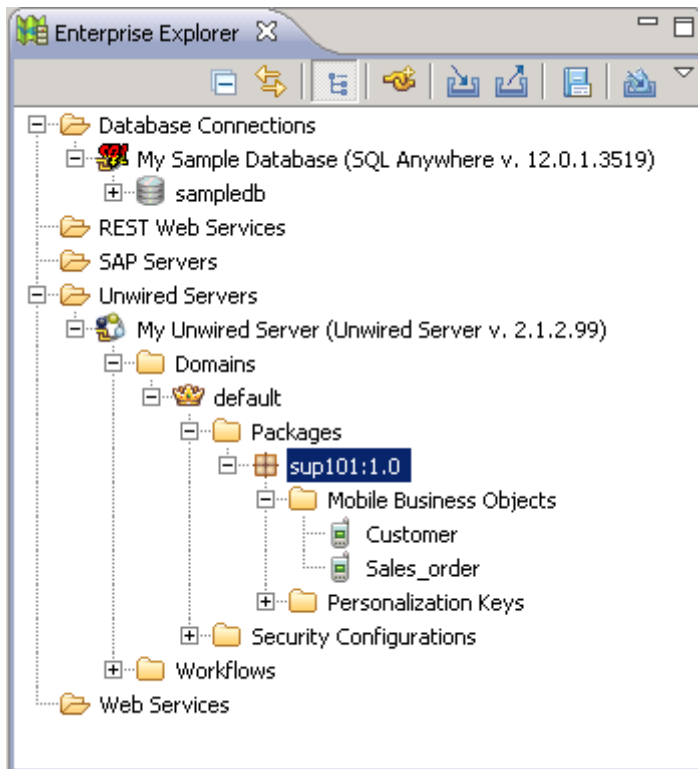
Enterprise Explorer

Database Connections
My Sample Database (SQL Anywhere v. 12.0.1.3519)
sampledb
REST Web Services
SAP Servers
Unwired Servers
My Unwired Server (Unwired Server v. 2.1.2.99)
Domains
default
Packages
sup101:1.0
Mobile Business Objects
Customer
Sales_order
Personalization Keys
Security Configurations
Workflows
Web Services